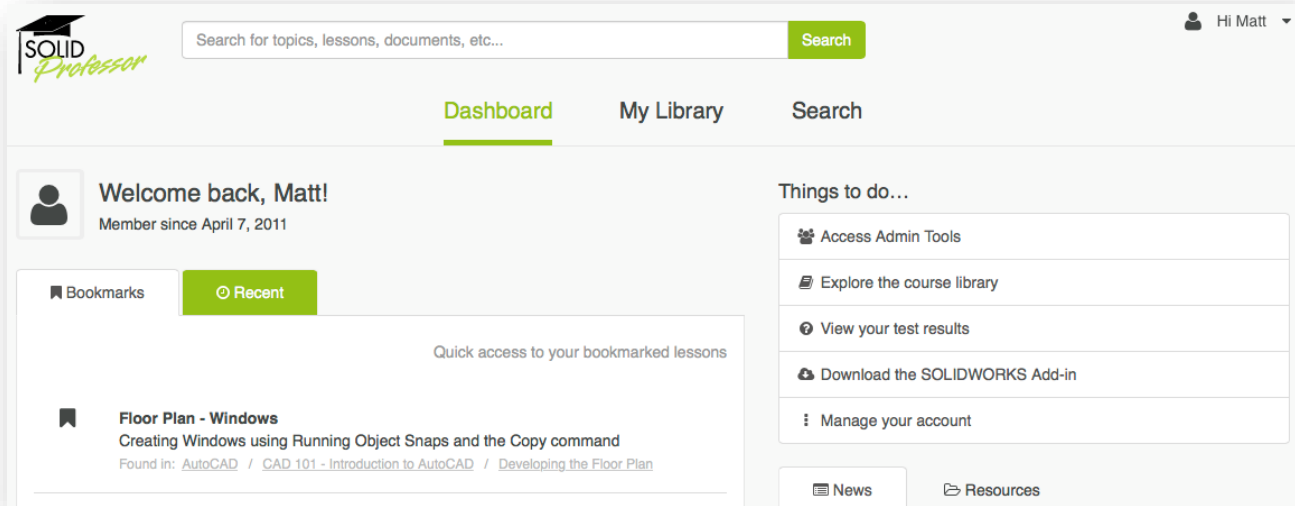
SOLID Professor

Search for topics, lessons, documents, etc...

Search

Hi Matt

Dashboard

My Library

Search

Welcome back, Matt!

Member since April 7, 2011

Bookmarks

Recent

Quick access to your bookmarked lessons

Floor Plan - Windows

Creating Windows using Running Object Snaps and the Copy command

Found in: AutoCAD / CAD 101 - Introduction to AutoCAD / Developing the Floor Plan

Things to do…

Access Admin Tools

Explore the course library

View your test results

Download the SOLIDWORKS Add-in

Manage your account

News

Resources